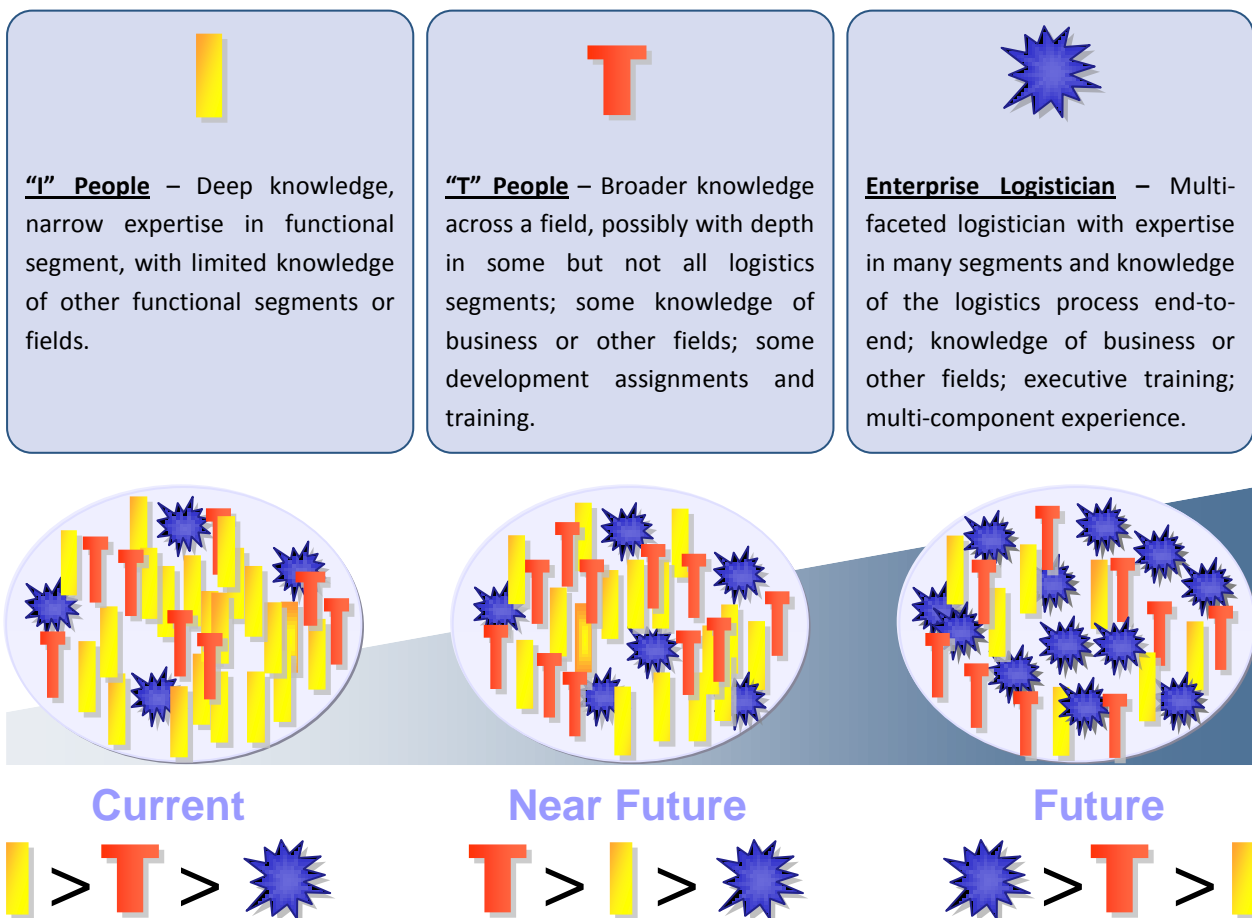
"I" People – Deep knowledge, narrow expertise in functional segment, with limited knowledge of other functional segments or fields.

"T" People – Broader knowledge across a field, possibly with depth in some but not all logistics segments; some knowledge of business or other fields; some development assignments and training.

Enterprise Logistician – Multi-faceted logistician with expertise in many segments and knowledge of the logistics process end-to-end; knowledge of business or other fields; executive training; multi-component experience.

Current

I > T >

Near Future

T > I >

Future

> T > I